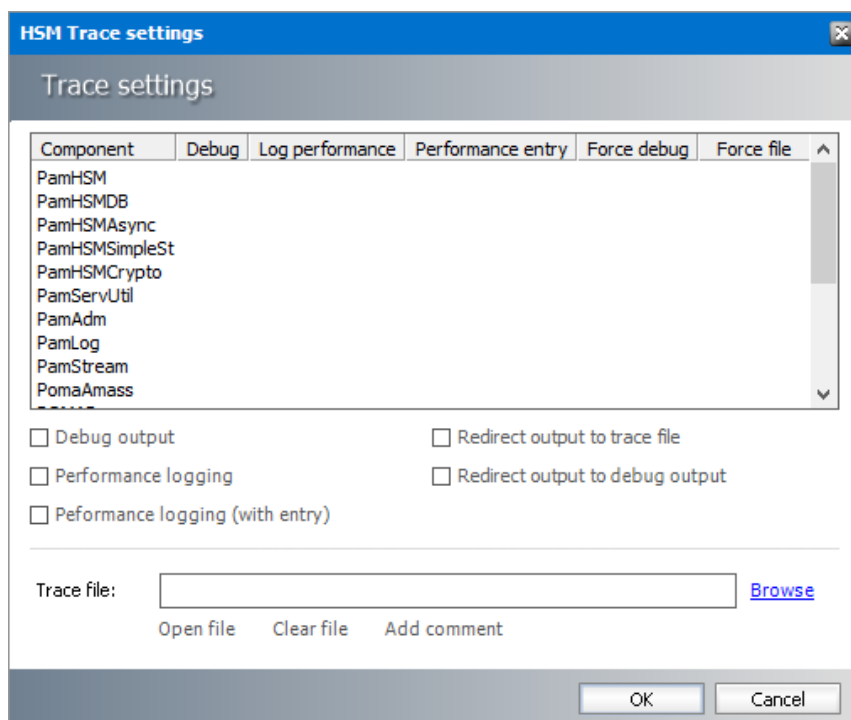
HSM Trace settings

Trace settings

| Component | Debug | Log performance | Performance entry | Force debug | Force file |
|---|---|---|---|---|---|
| PamHSM | | | | | |
| PamHSMDB | | | | | |
| PamHSMAsync | | | | | |
| PamHSMSimpleSt | | | | | |
| PamHSMCrypto | | | | | |
| PamServUtil | | | | | |
| PamAdm | | | | | |
| PamLog | | | | | |
| PamStream | | | | | |
| PomaAmass | | | | | |

Debug output

Performance logging

Peformance logging (with entry)

Redirect output to trace file

Redirect output to debug output

Trace file:

Browse

Open file Clear file Add comment

OK Cancel